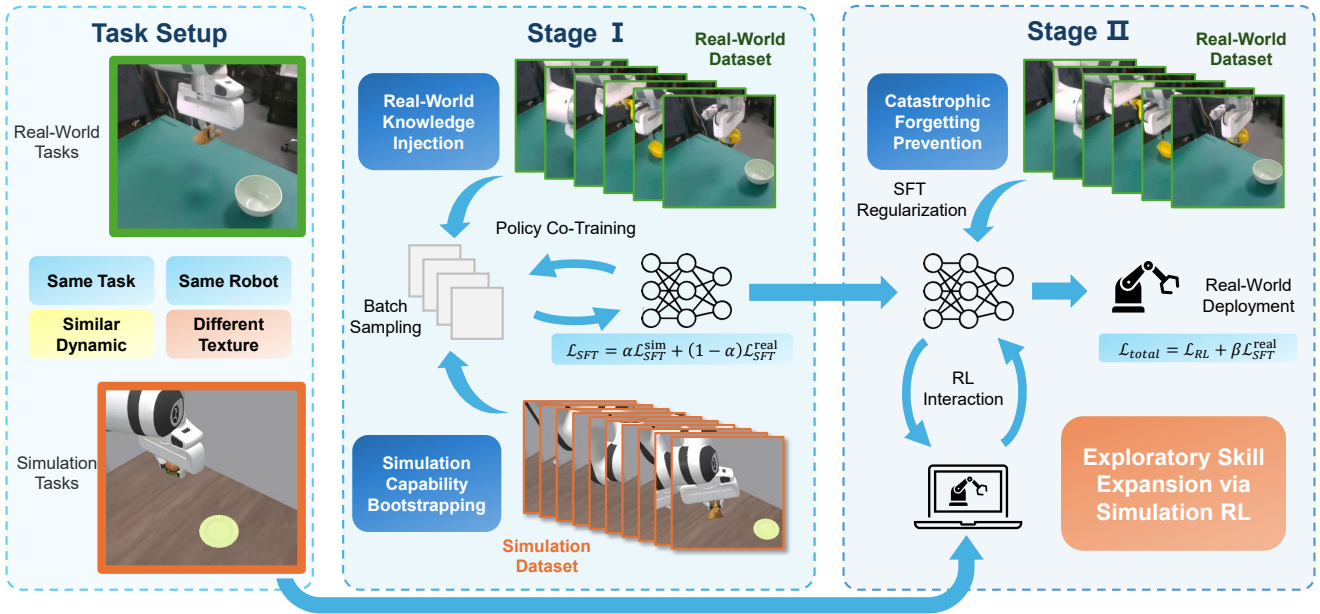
Task Setup

Real-World Tasks

Same Task
Same Robot
Similar Dynamic
Different Texture

Simulation Tasks

Stage Ⅰ

Real-World Knowledge Injection

Real-World Dataset

Policy Co-Training

Batch Sampling

$\mathcal{L}_{SFT} = \alpha \mathcal{L}_{SFT}^{\text{sim}} + (1-\alpha)\mathcal{L}_{SFT}^{\text{real}}$

Simulation Capability Bootstrapping

Simulation Dataset

Stage Ⅱ

Catastrophic Forgetting Prevention

Real-World Dataset

SFT Regularization

Real-World Deployment

$\mathcal{L}_{total} = \mathcal{L}_{RL} + \beta \mathcal{L}_{SFT}^{\text{real}}$

RL Interaction

Exploratory Skill Expansion via Simulation RL